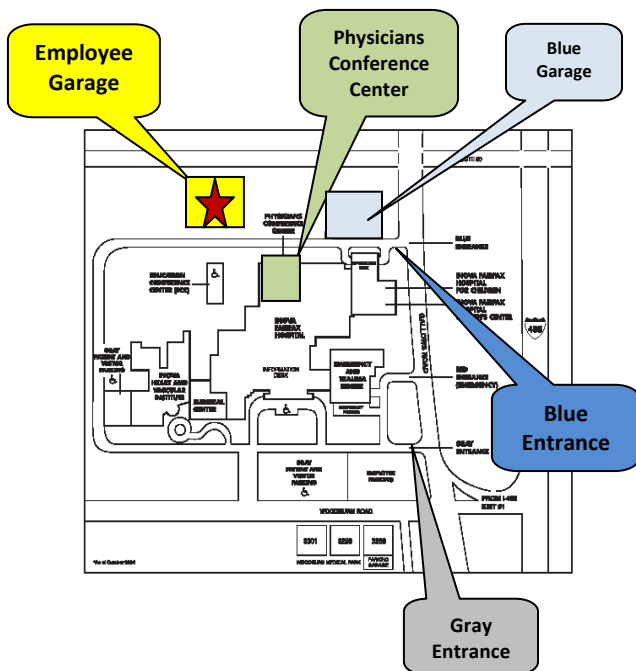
Employee Garage

Physicians Conference Center

Blue Garage

PHYSICIANS CONFERENCE CENTER

BLUE ENTRANCE

EDUCATION CONFERENCE CENTER (ECC)

INOVA FAIRFAX HOSPITAL FOR CHILDREN

INOVA FAIRFAX HOSPITAL

INOVA FAIRFAX HOSPITAL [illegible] CENTER

GRAY PATIENT AND VISITOR PARKING

INOVA HEART AND VASCULAR INSTITUTE

INFORMATION DESK

EMERGENCY AND TRAUMA CENTER

RED ENTRANCE (EMERGENCY)

SURGICAL CENTER

GALLOWS ROAD

495

Blue Entrance

GRAY ENTRANCE

GRAY PATIENT AND VISITOR PARKING

EMPLOYEE PARKING

WOODBURN ROAD

FROM I-495 EXIT #1

3301

3289

3300

WOODBURN MEDICAL PARK

PARKING GARAGE

Gray Entrance